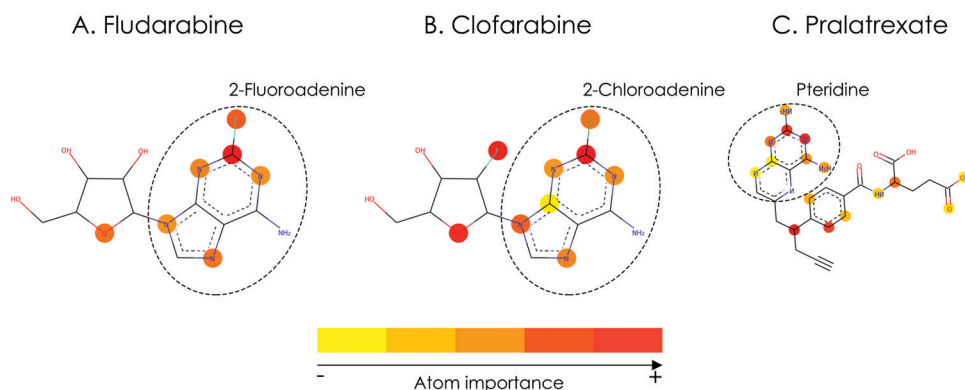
A. Fludarabine

B. Clofarabine

C. Pralatrexate

2-Fluoroadenine

2-Chloroadenine

Pteridine

OH

OH

HO

O

N

N

N

N

N

F

NH₂

OH

F

HO

O

N

N

N

N

N

Cl

NH₂

NH₂

N

N

N

N

NH₂

O

OH

O

NH

O

OH

-

Atom importance

+